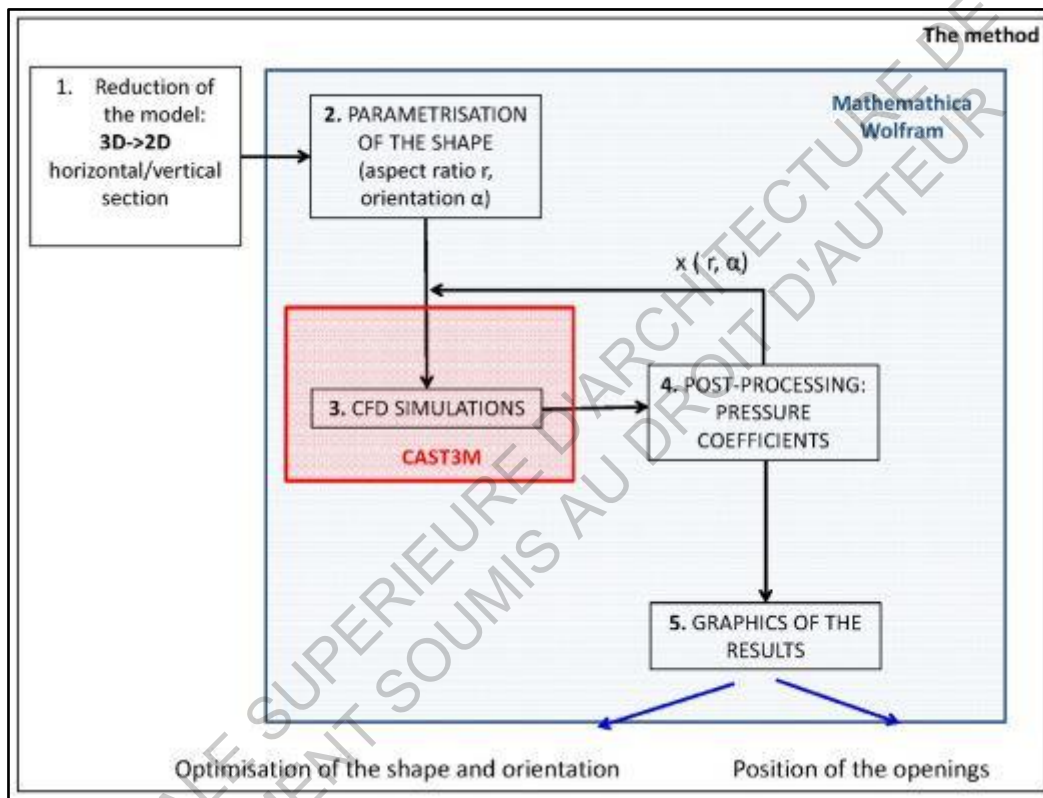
The method

1. Reduction of the model: **3D->2D** horizontal/vertical section

Mathemathica Wolfram

**2.** PARAMETRISATION OF THE SHAPE (aspect ratio r, orientation α)

x ( r, α)

**3.** CFD SIMULATIONS

CAST3M

**4.** POST-PROCESSING: PRESSURE COEFFICIENTS

**5.** GRAPHICS OF THE RESULTS

Optimisation of the shape and orientation

Position of the openings

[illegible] SUPERIEURE D'ARCHITECTURE DE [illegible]

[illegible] SOUMIS AU DROIT D'AUTEUR